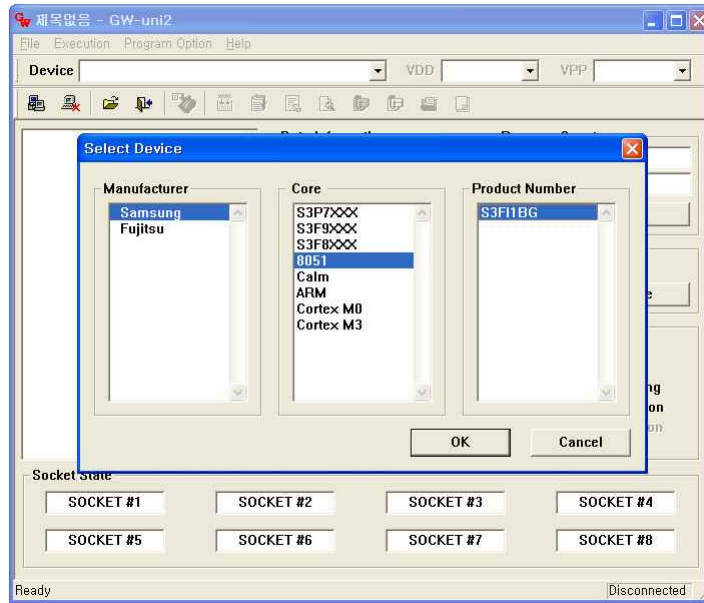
제목없음 - GW-uni2

File Execution Program Option Help

Device

VDD

VPP

Select Device

Manufacturer

Samsung
Fujitsu

Core

S3P7XXX
S3F9XXX
S3F8XXX
8051
Calm
ARM
Cortex M0
Cortex M3

Product Number

S3FI1BG

OK

Cancel

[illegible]e

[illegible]ng
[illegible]on
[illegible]on

Socket State

SOCKET #1

SOCKET #2

SOCKET #3

SOCKET #4

SOCKET #5

SOCKET #6

SOCKET #7

SOCKET #8

Ready

Disconnected